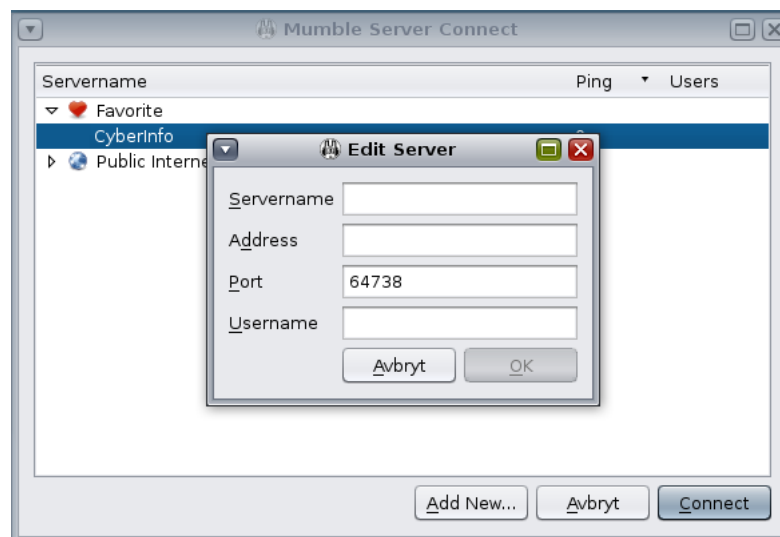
Mumble Server Connect

| Servername | Ping | Users |
|---|---|---|
| Favorite | | |
| CyberInfo | | |
| Public Interne | | |

Edit Server

Servername
Address
Port 64738
Username

Avbryt
OK

Add New...
Avbryt
Connect